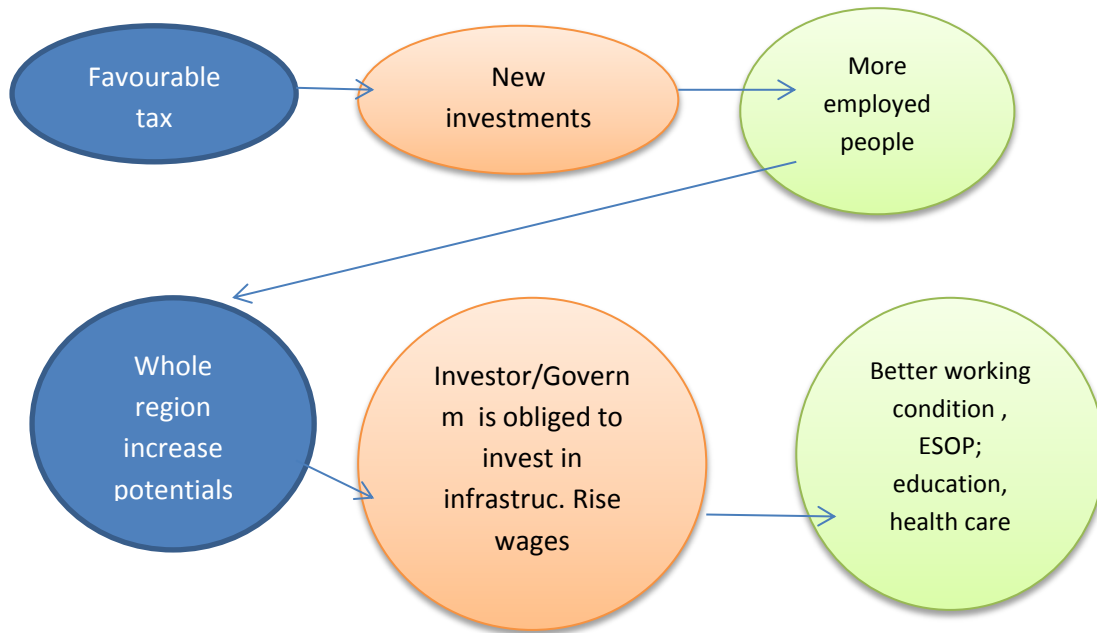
Favourable tax

New investments

More employed people

Whole region increase potentials

Investor/Govern m is obliged to invest in infrastruc. Rise wages

Better working condition , ESOP; education, health care